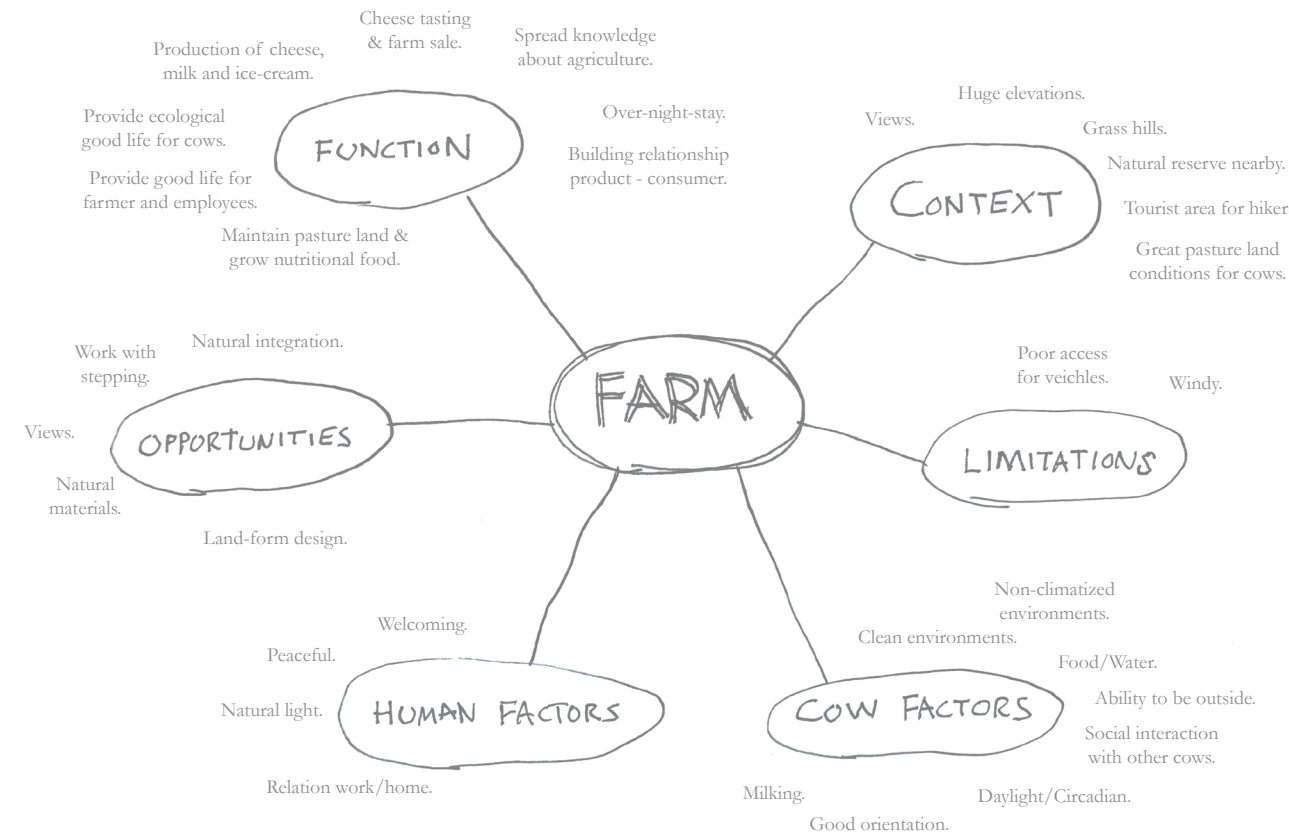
Cheese tasting & farm sale.

Spread knowledge about agriculture.

Production of cheese, milk and ice-cream.

Provide ecological good life for cows.

FUNCTION

Over-night-stay.

Building relationship product - consumer.

Provide good life for farmer and employees.

Maintain pasture land & grow nutritional food.

Views.

Huge elevations.

Grass hills.

Natural reserve nearby.

CONTEXT

Tourist area for hiker

Great pasture land conditions for cows.

Work with stepping.

Natural integration.

FARM

Poor access for veichles.

Windy.

Views.

OPPORTUNITIES

LIMITATIONS

Natural materials.

Land-form design.

Non-climatized environments.

Welcoming.

Clean environments.

Peaceful.

Food/Water.

Natural light.

HUMAN FACTORS

COW FACTORS

Ability to be outside.

Social interaction with other cows.

Relation work/home.

Milking.

Daylight/Circadian.

Good orientation.